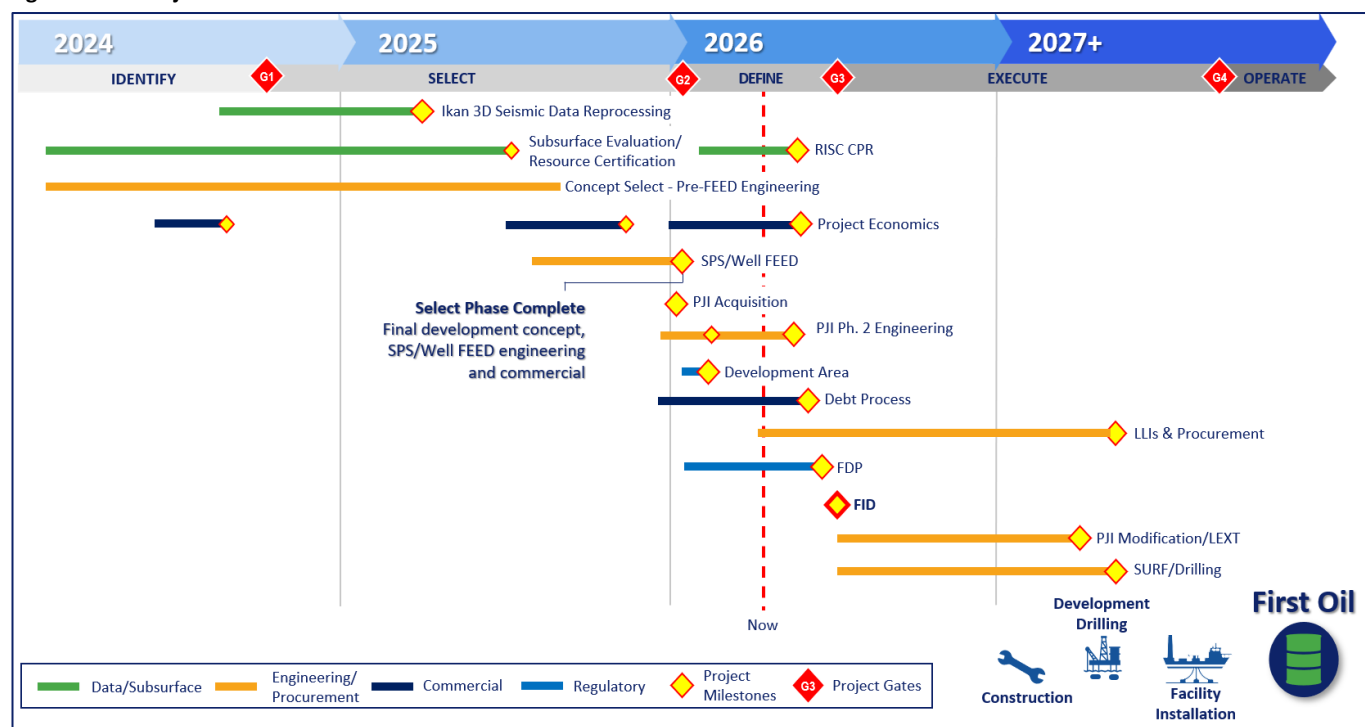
2024
2025
2026
2027+

IDENTIFY
G1
SELECT
G2
DEFINE
G3
EXECUTE
G4
OPERATE

Ikan 3D Seismic Data Reprocessing
Subsurface Evaluation/ Resource Certification
RISC CPR
Concept Select - Pre-FEED Engineering
Project Economics
SPS/Well FEED
Select Phase Complete
Final development concept, SPS/Well FEED engineering and commercial
PJI Acquisition
PJI Ph. 2 Engineering
Development Area
Debt Process
LLIs & Procurement
FDP
FID
PJI Modification/LEXT
SURF/Drilling
Now

Development Drilling
First Oil
Construction
Facility Installation

Data/Subsurface
Engineering/ Procurement
Commercial
Regulatory
Project Milestones
G3
Project Gates